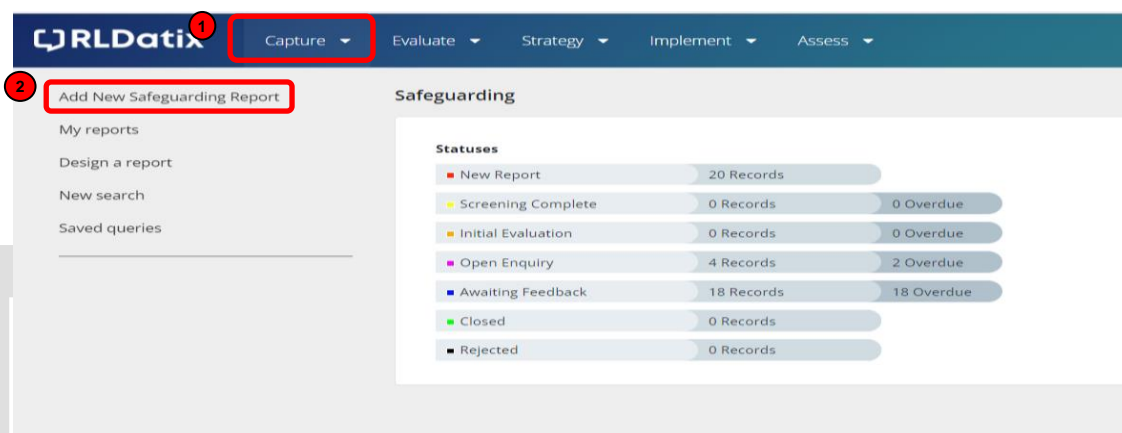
RLDatix 1 Capture Evaluate Strategy Implement Assess

2 Add New Safeguarding Report
My reports
Design a report
New search
Saved queries

Safeguarding

Statuses

| | | |
|---|---|---|
| New Report | 20 Records | |
| Screening Complete | 0 Records | 0 Overdue |
| Initial Evaluation | 0 Records | 0 Overdue |
| Open Enquiry | 4 Records | 2 Overdue |
| Awaiting Feedback | 18 Records | 18 Overdue |
| Closed | 0 Records | |
| Rejected | 0 Records | |